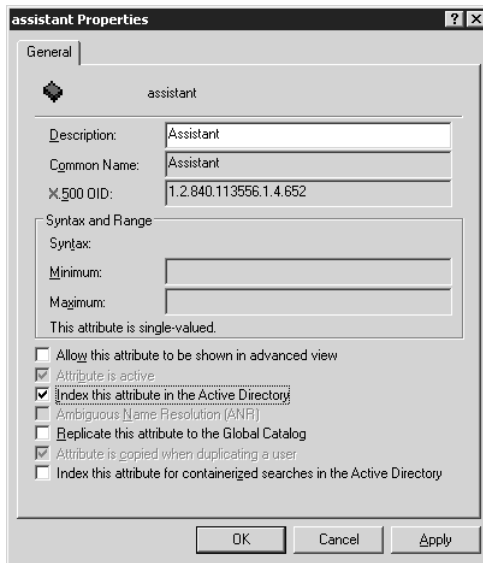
assistant Properties

? X

General

assistant

Description: Assistant

Common Name: Assistant

X.500 OID: 1.2.840.113556.1.4.652

Syntax and Range

Syntax:

Minimum:

Maximum:

This attribute is single-valued.

Allow this attribute to be shown in advanced view

Attribute is active

Index this attribute in the Active Directory

Ambiguous Name Resolution (ANR)

Replicate this attribute to the Global Catalog

Attribute is copied when duplicating a user

Index this attribute for containerized searches in the Active Directory

OK

Cancel

Apply